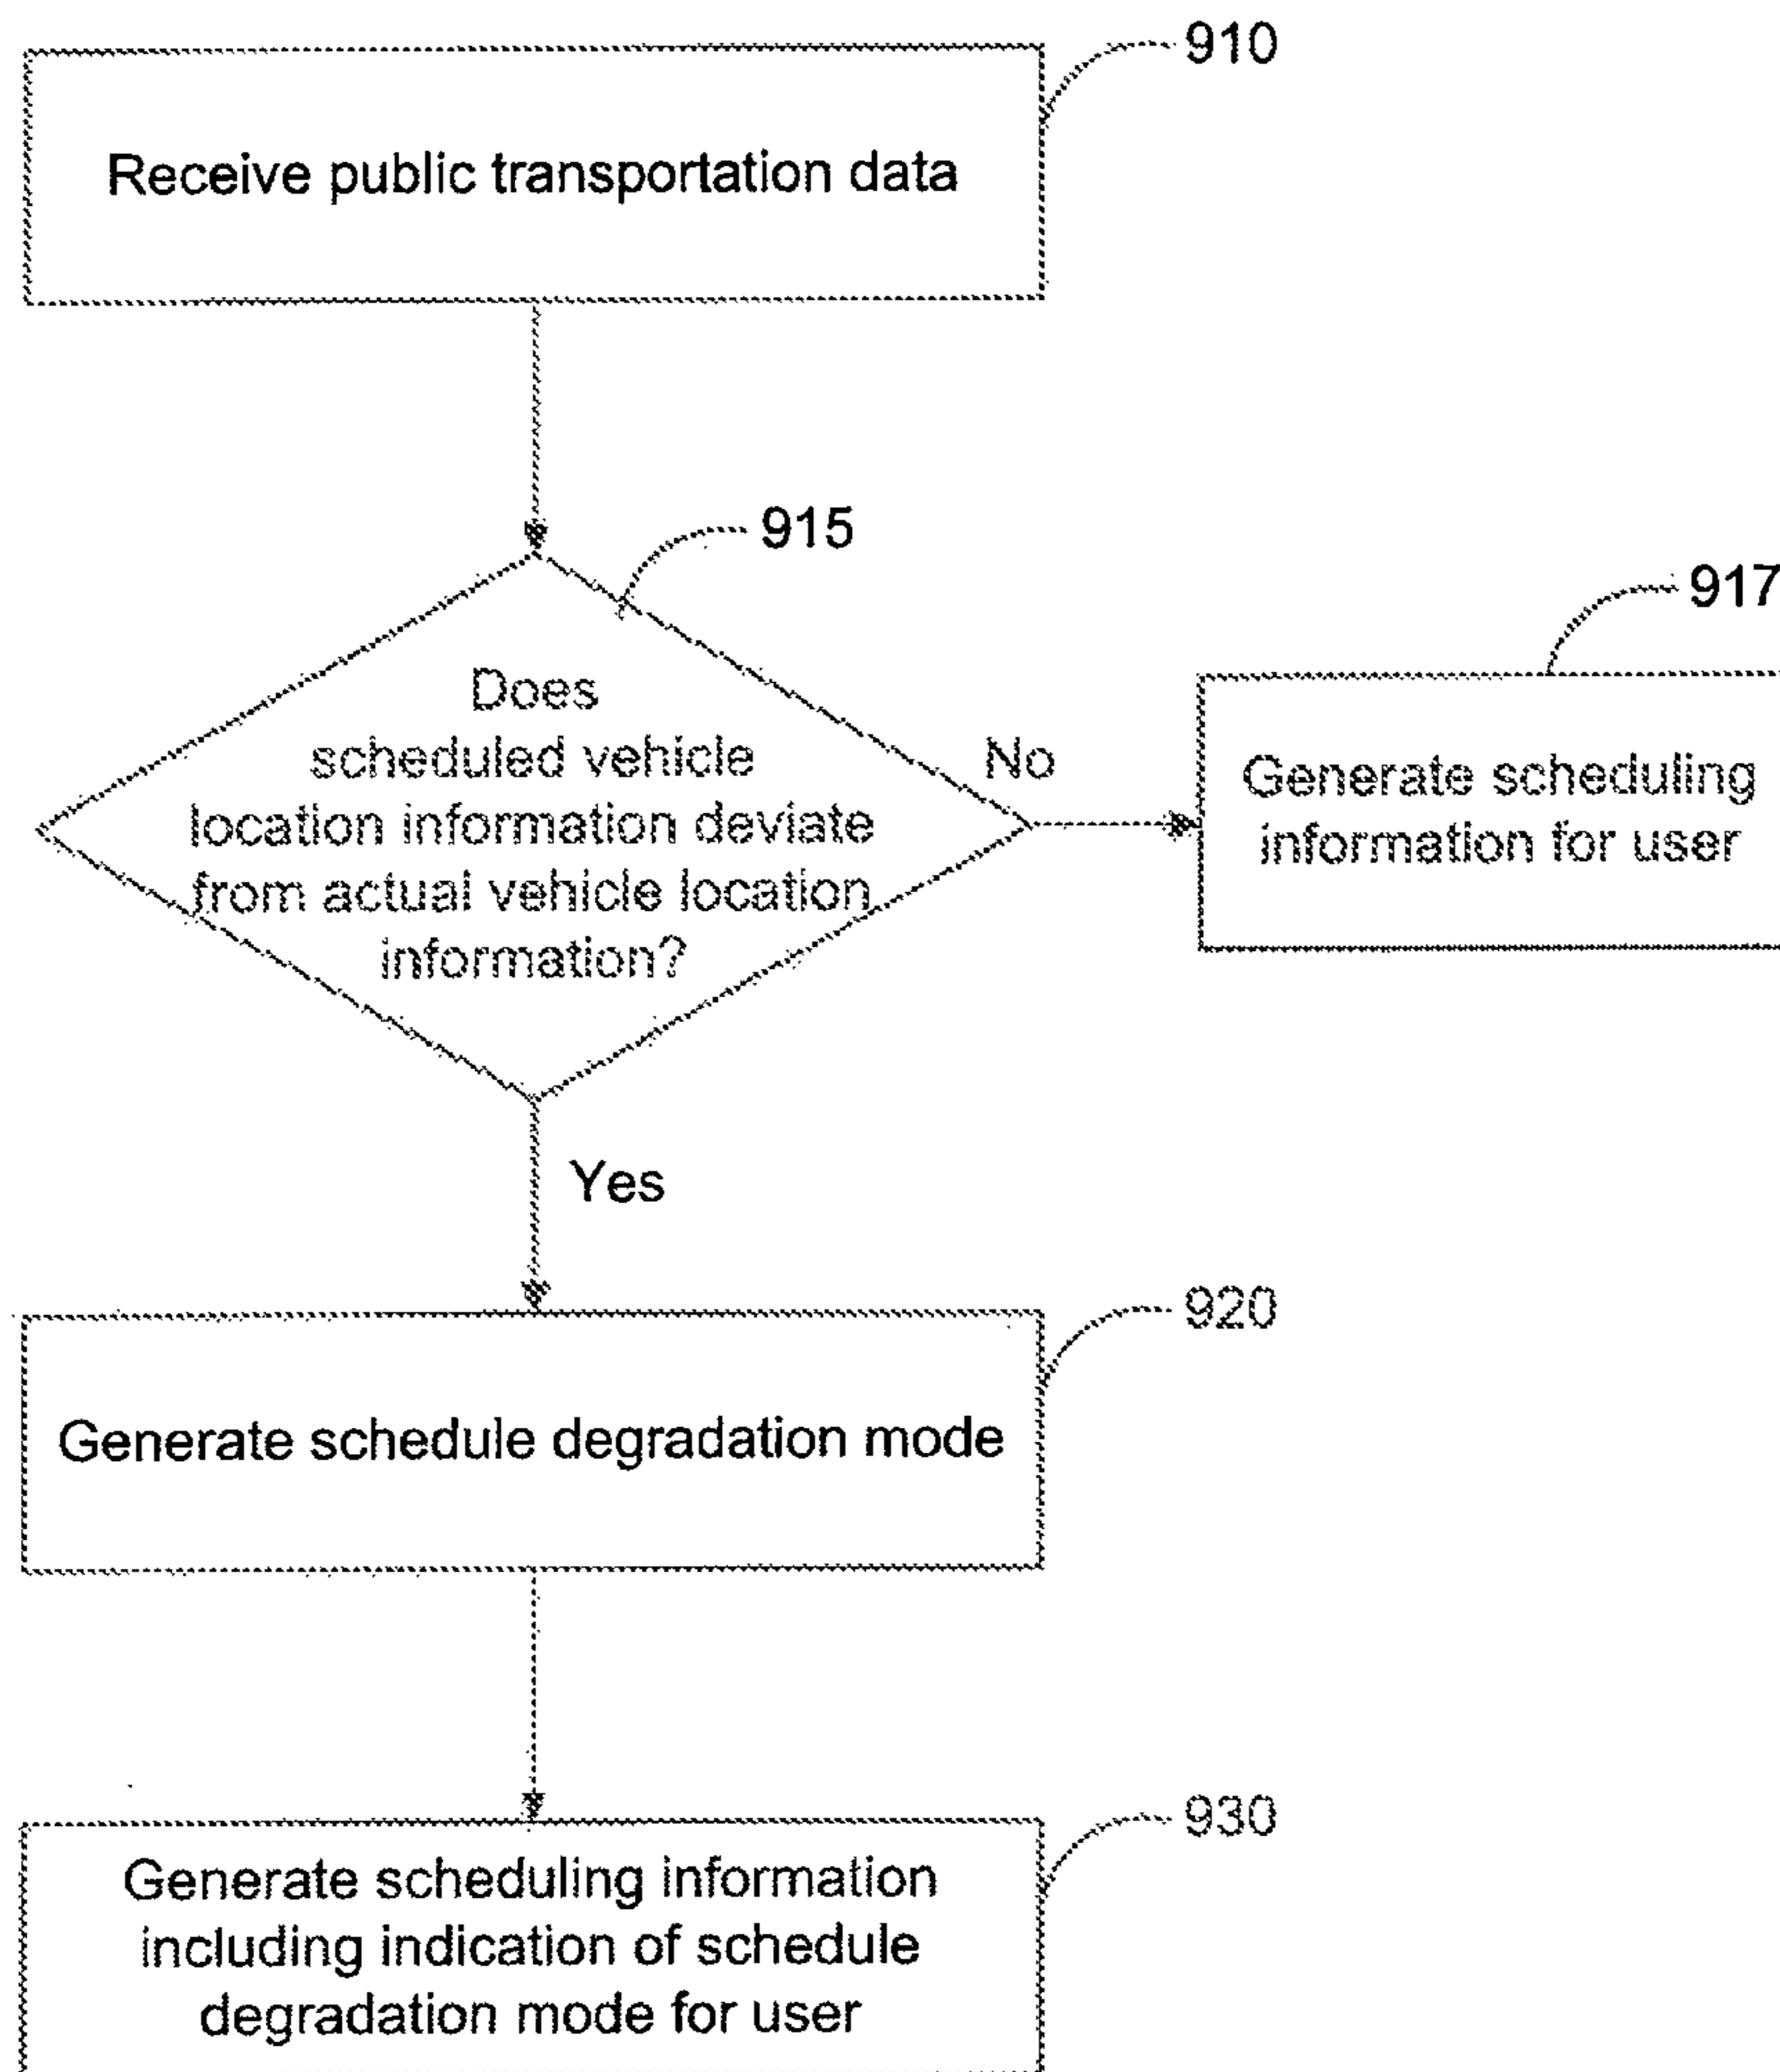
910

Receive public transportation data

915

Does scheduled vehicle location information deviate from actual vehicle location information?

No

917

Generate scheduling information for user

Yes

920

Generate schedule degradation mode

930

Generate scheduling information including indication of schedule degradation mode for user